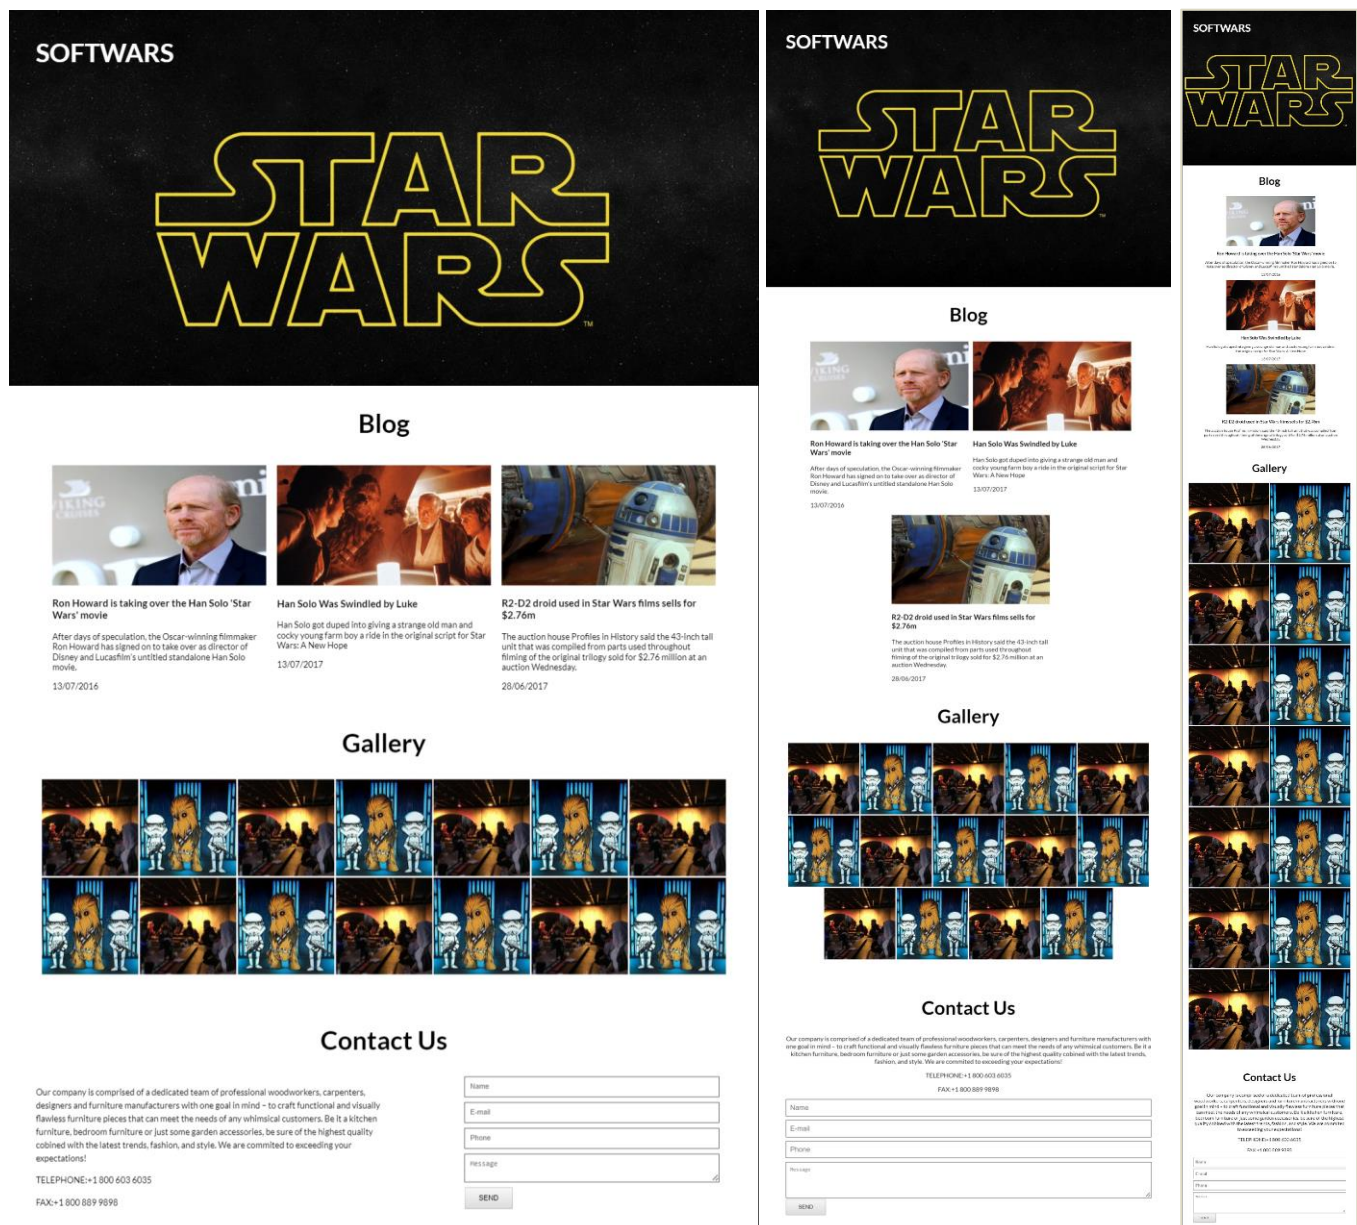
SOFTWARS

STAR WARS

Blog

Ron Howard is taking over the Han Solo 'Star Wars' movie

After days of speculation, the Oscar-winning filmmaker Ron Howard has signed on to take over as director of Disney and Lucasfilm's untitled standalone Han Solo movie.

13/07/2016

Han Solo Was Swindled by Luke

Han Solo got duped into giving a strange old man and cocky young farm boy a ride in the original script for Star Wars: A New Hope

13/07/2017

R2-D2 droid used in Star Wars films sells for $2.76m

The auction house Profiles in History said the 43-inch tall unit that was compiled from parts used throughout filming of the original trilogy sold for $2.76 million at an auction Wednesday.

28/06/2017

Gallery

Contact Us

Our company is comprised of a dedicated team of professional woodworkers, carpenters, designers and furniture manufacturers with one goal in mind - to craft functional and visually flawless furniture pieces that can meet the needs of any whimsical customers. Be it a kitchen furniture, bedroom furniture or just some garden accessories, be sure of the highest quality cobined with the latest trends, fashion, and style. We are commited to exceeding your expectations!

TELEPHONE:+1 800 603 6035

FAX:+1 800 889 9898

Name

E-mail

Phone

Message

SEND

SOFTWARS

STAR WARS

Blog

Ron Howard is taking over the Han Solo 'Star Wars' movie

After days of speculation, the Oscar-winning filmmaker Ron Howard has signed on to take over as director of Disney and Lucasfilm's untitled standalone Han Solo movie.

13/07/2016

Han Solo Was Swindled by Luke

Han Solo got duped into giving a strange old man and cocky young farm boy a ride in the original script for Star Wars: A New Hope

13/07/2017

R2-D2 droid used in Star Wars films sells for $2.76m

The auction house Profiles in History said the 43-inch tall unit that was compiled from parts used throughout filming of the original trilogy sold for $2.76 million at an auction Wednesday.

28/06/2017

Gallery

Contact Us

Our company is comprised of a dedicated team of professional woodworkers, carpenters, designers and furniture manufacturers with one goal in mind - to craft functional and visually flawless furniture pieces that can meet the needs of any whimsical customers. Be it a kitchen furniture, bedroom furniture or just some garden accessories, be sure of the highest quality cobined with the latest trends, fashion, and style. We are commited to exceeding your expectations!

TELEPHONE:+1 800 603 6035

FAX:+1 800 889 9898

Name

E-mail

Phone

Message

SEND

SOFTWARS

STAR WARS

Blog

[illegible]

Gallery

Contact Us

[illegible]